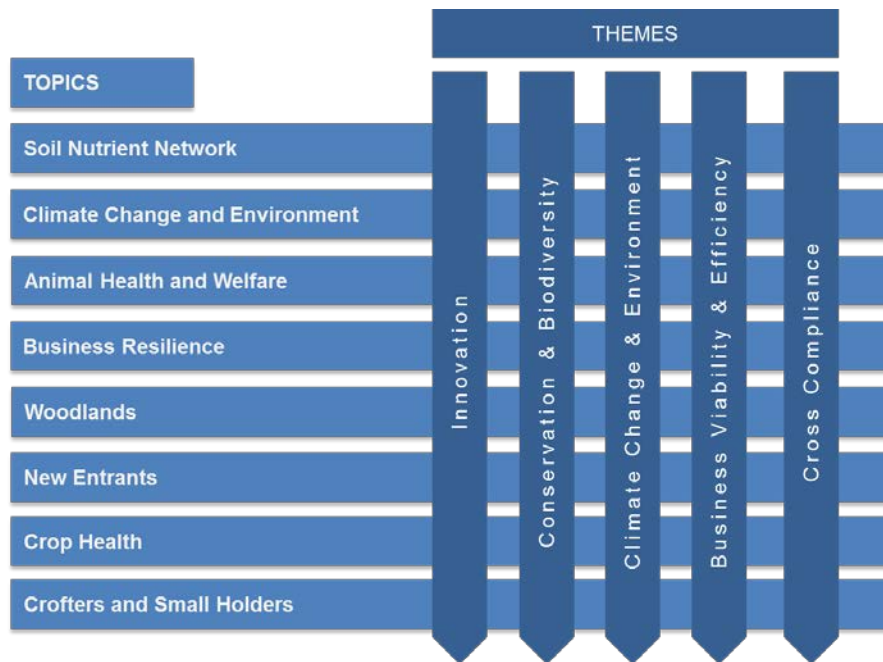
THEMES

TOPICS

Soil Nutrient Network

Climate Change and Environment

Animal Health and Welfare

Business Resilience

Woodlands

New Entrants

Crop Health

Crofters and Small Holders

Innovation

Conservation & Biodiversity

Climate Change & Environment

Business Viability & Efficiency

Cross Compliance